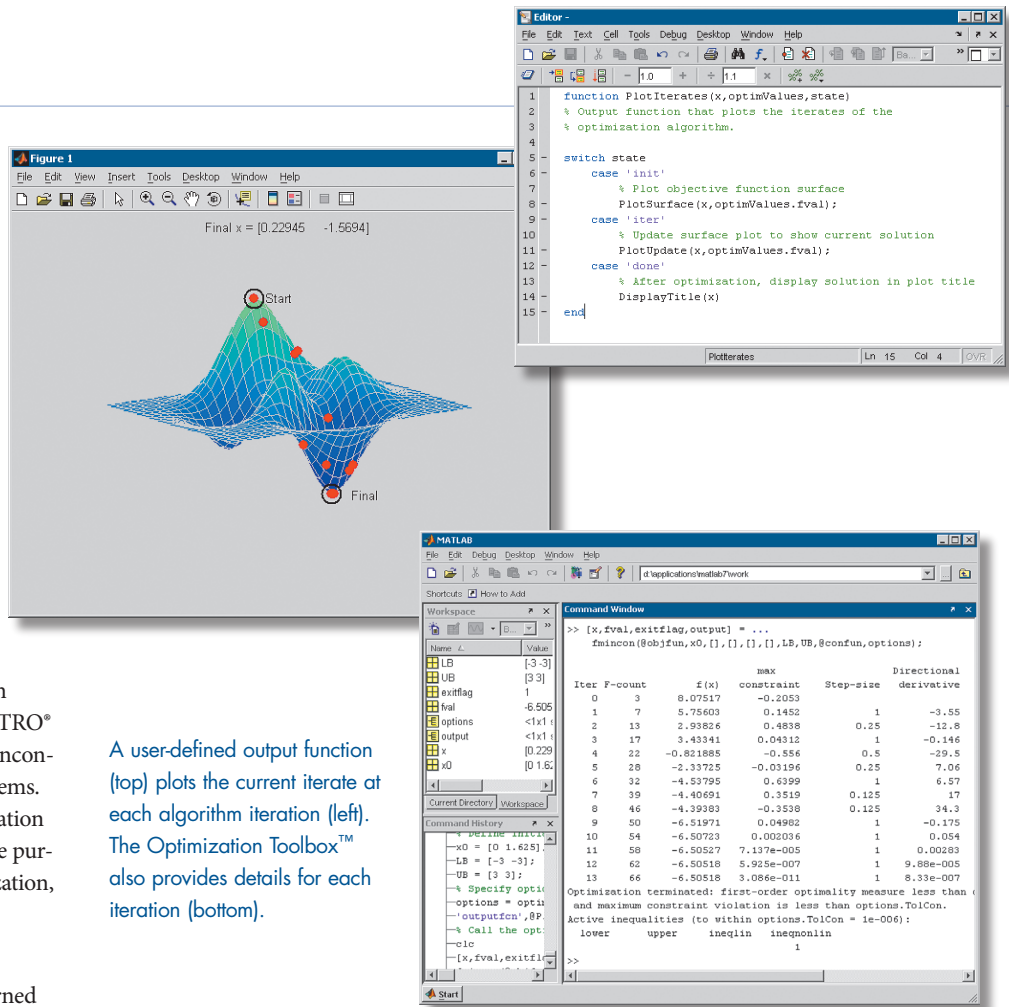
Editor -

File Edit Text Cell Tools Debug Desktop Window Help

1.0 1.1

1 function PlotIterates(x,optimValues,state)
2 % Output function that plots the iterates of the
3 % optimization algorithm.
4
5 switch state
6 case 'init'
7 % Plot objective function surface
8 PlotSurface(x,optimValues.fval);
9 case 'iter'
10 % Update surface plot to show current solution
11 PlotUpdate(x,optimValues.fval);
12 case 'done'
13 % After optimization, display solution in plot title
14 DisplayTitle(x)
15 end

PlotIterates Ln 15 Col 4 OVR

Figure 1

File Edit View Insert Tools Desktop Window Help

Final x = [0.22945 -1.5694]

Start

Final

MATLAB

File Edit Debug Desktop Window Help

d:\applications\matlab7\work

Shortcuts How to Add

Workspace

Name Value

| Name | Value |
|---|---|
| LB | [-3 -3] |
| UB | [3 3] |
| exitflag | 1 |
| fval | -6.505 |
| options | <1x1 |
| output | <1x1 |
| x | [0.229 |
| x0 | [0 1.62 |

Current Directory Workspace

Command History

% Define initi
x0 = [0 1.625];
LB = [-3 -3];
UB = [3 3];
% Specify optio
options = optim
'outputfcn',@P
% Call the opti
clc
[x,fval,exitfla

Command Window

>> [x,fval,exitflag,output] = ...
fmincon(@objfun,x0,[],[],[],[],LB,UB,@confun,options);

| Iter | F-count | f(x) | max constraint | Step-size | Directional derivative |
|---|---|---|---|---|---|
| 0 | 3 | 8.07517 | -0.2053 | | |
| 1 | 7 | 5.75603 | 0.1452 | 1 | -3.55 |
| 2 | 13 | 2.93826 | 0.4838 | 0.25 | -12.8 |
| 3 | 17 | 3.43341 | 0.04312 | 1 | -0.146 |
| 4 | 22 | -0.821885 | -0.556 | 0.5 | -29.5 |
| 5 | 28 | -2.33725 | -0.03196 | 0.25 | 7.06 |
| 6 | 32 | -4.53795 | 0.6399 | 1 | 6.57 |
| 7 | 39 | -4.40691 | 0.3519 | 0.125 | 17 |
| 8 | 46 | -4.39383 | -0.3538 | 0.125 | 34.3 |
| 9 | 50 | -6.51971 | 0.04982 | 1 | -0.175 |
| 10 | 54 | -6.50723 | 0.002036 | 1 | 0.054 |
| 11 | 58 | -6.50527 | 7.137e-005 | 1 | 0.00283 |
| 12 | 62 | -6.50518 | 5.925e-007 | 1 | 9.88e-005 |
| 13 | 66 | -6.50518 | 3.086e-011 | 1 | 8.33e-007 |

Optimization terminated: first-order optimality measure less than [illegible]
and maximum constraint violation is less than options.TolCon.
Active inequalities (to within options.TolCon = 1e-006):
lower upper ineqlin ineqnonlin
1
>>

Start

A user-defined output function (top) plots the current iterate at each algorithm iteration (left). The Optimization Toolbox™ also provides details for each iteration (bottom).

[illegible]n
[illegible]TRO®
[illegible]ncon-
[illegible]ems.
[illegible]ation
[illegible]e pur-
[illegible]zation,
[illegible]rned